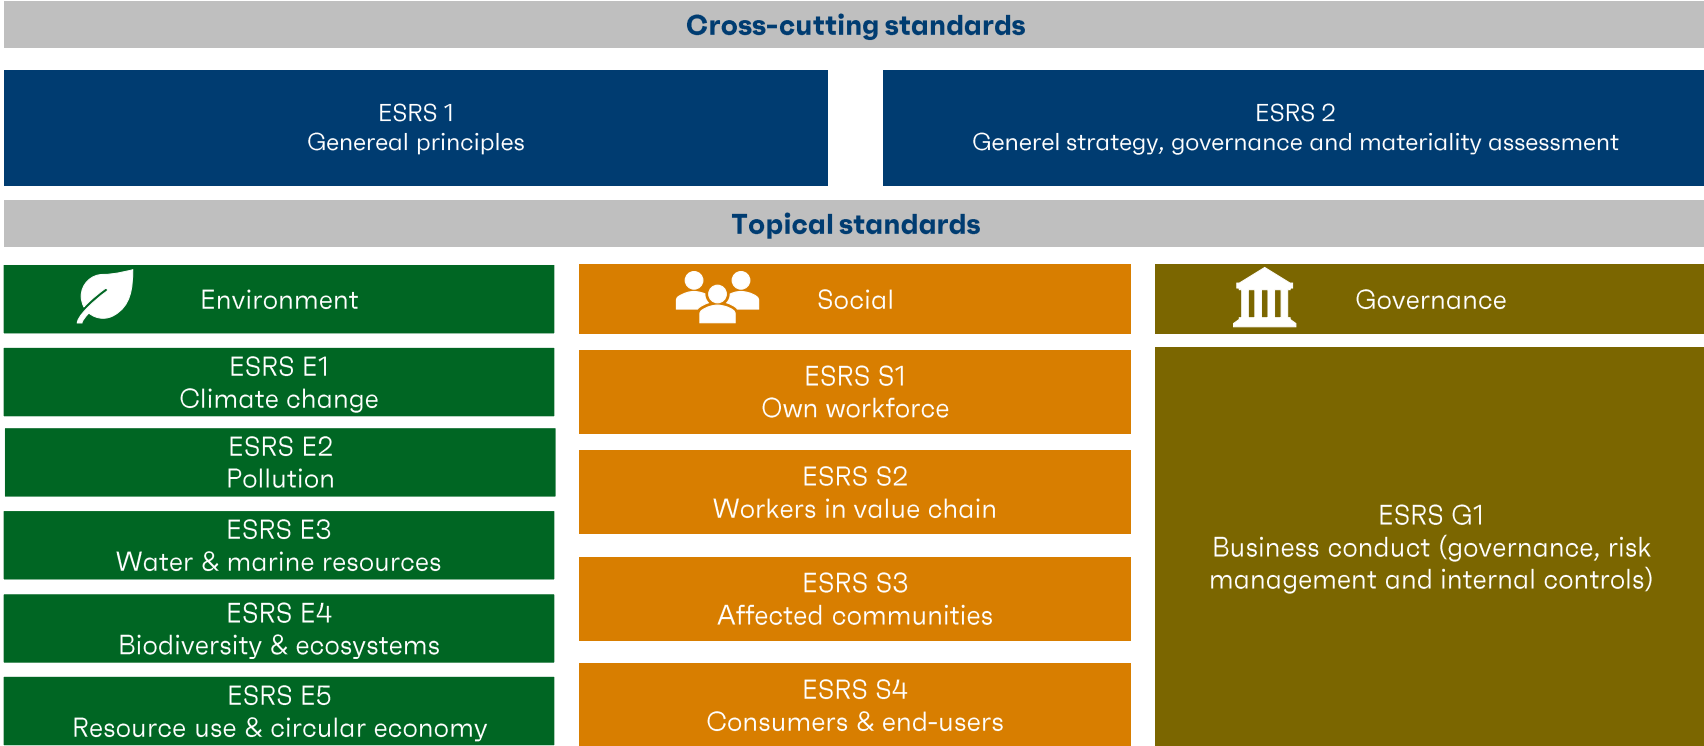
Cross-cutting standards

ESRS 1
Genereal principles

ESRS 2
Generel strategy, governance and materiality assessment

Topical standards

Environment

ESRS E1
Climate change

ESRS E2
Pollution

ESRS E3
Water & marine resources

ESRS E4
Biodiversity & ecosystems

ESRS E5
Resource use & circular economy

Social

ESRS S1
Own workforce

ESRS S2
Workers in value chain

ESRS S3
Affected communities

ESRS S4
Consumers & end-users

Governance

ESRS G1
Business conduct (governance, risk management and internal controls)